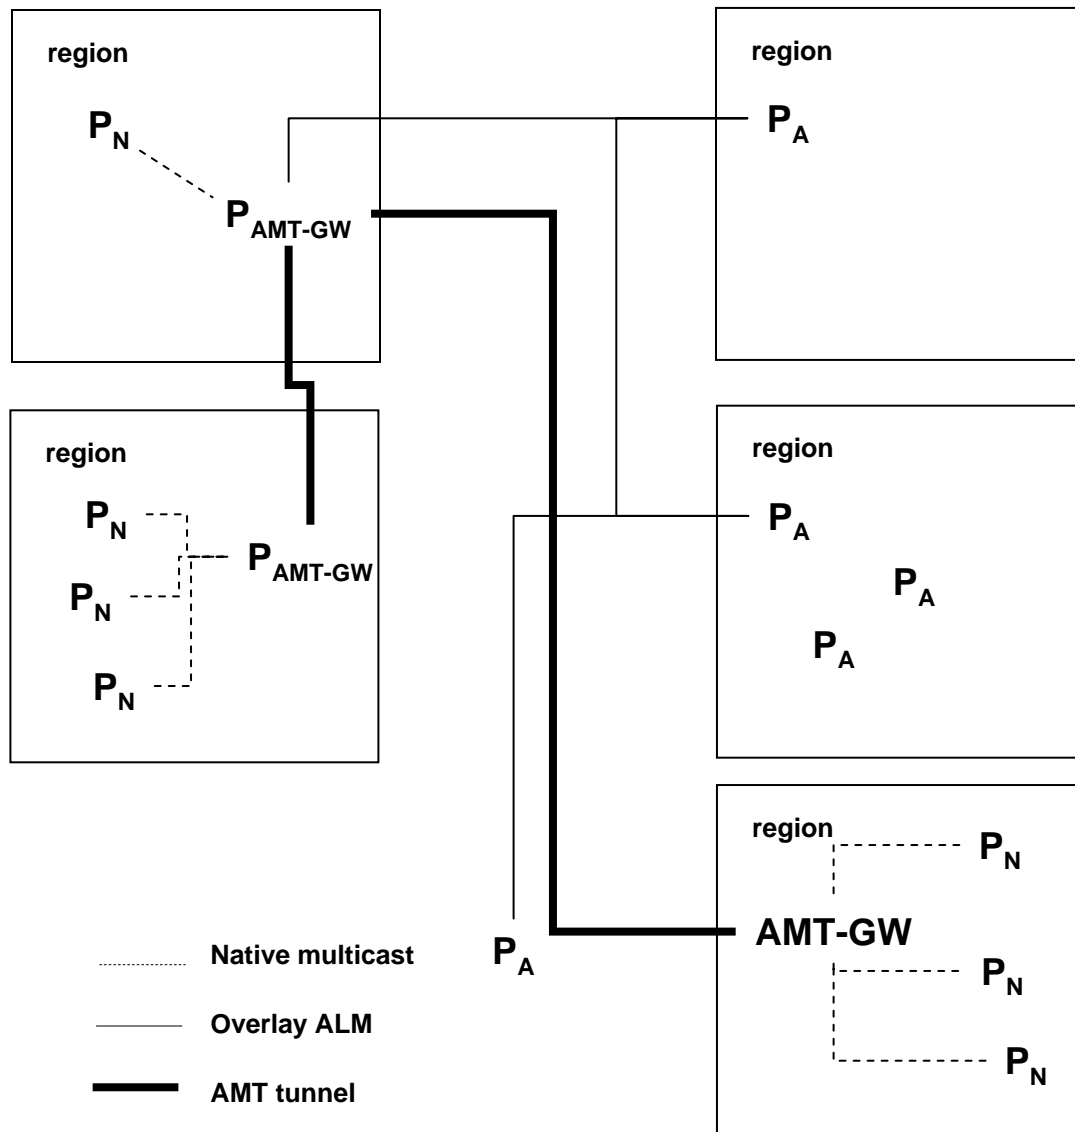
region

$P_N$

$P_{AMT-GW}$

region

$P_A$

region

$P_N$

$P_N$

$P_N$

$P_{AMT-GW}$

region

$P_A$

$P_A$

$P_A$

region

$P_N$

AMT-GW

$P_N$

$P_N$

$P_A$

Native multicast

Overlay ALM

AMT tunnel